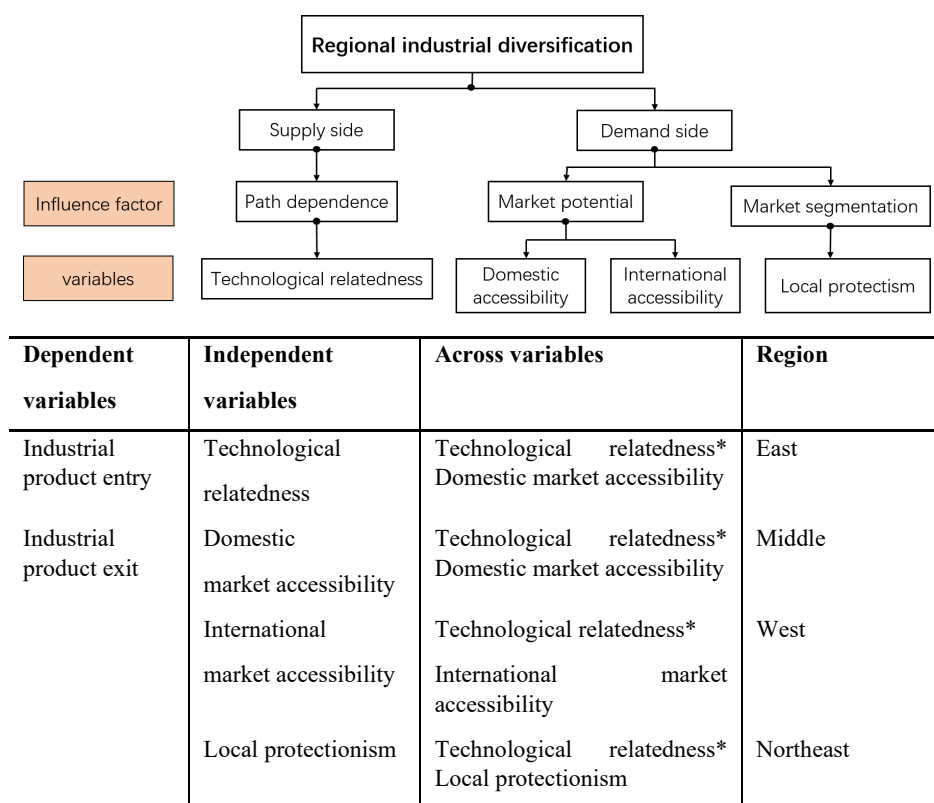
Regional industrial diversification

Supply side

Demand side

Influence factor

Path dependence

Market potential

Market segmentation

variables

Technological relatedness

Domestic accessibility

International accessibility

Local protectism

| Dependent variables | Independent variables | Across variables | Region |
|---|---|---|---|
| Industrial product entry | Technological relatedness | Technological relatedness* Domestic market accessibility | East |
| Industrial product exit | Domestic market accessibility | Technological relatedness* Domestic market accessibility | Middle |
| | International market accessibility | Technological relatedness* International market accessibility | West |
| | Local protectionism | Technological relatedness* Local protectionism | Northeast |